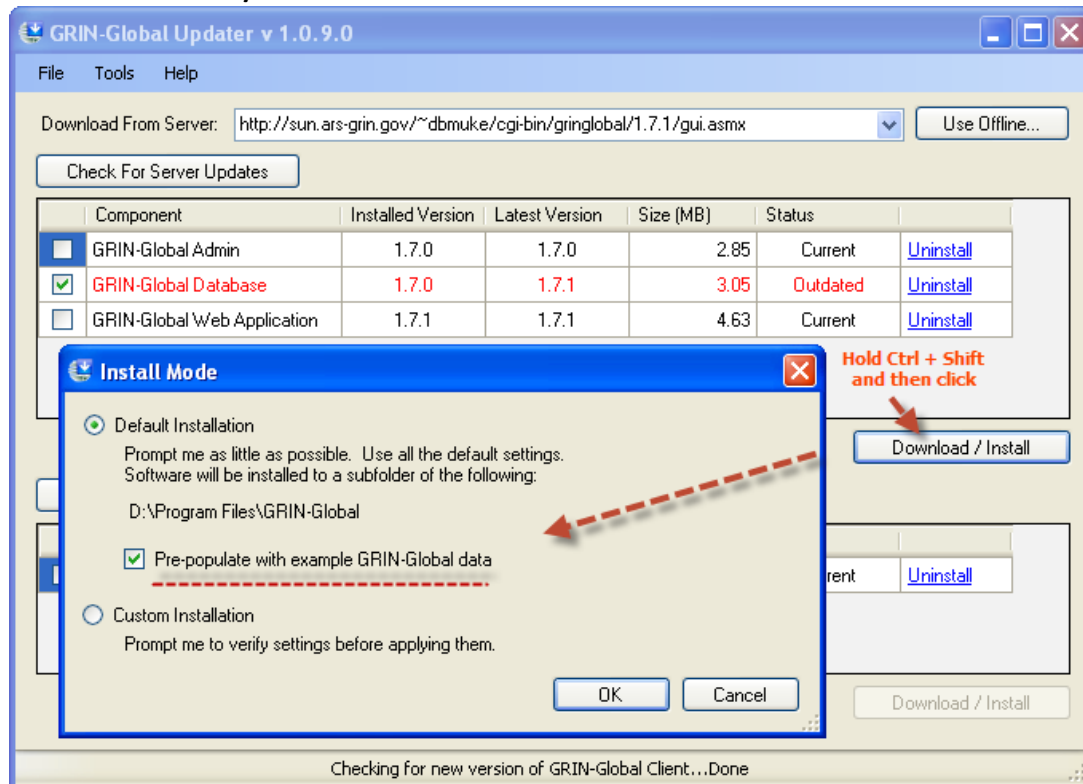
GRIN-Global Updater v 1.0.9.0

File Tools Help

Download From Server: http://sun.ars-grin.gov/~dbmuke/cgi-bin/gringlobal/1.7.1/gui.asmx

Use Offline...

Check For Server Updates

| | Component | Installed Version | Latest Version | Size (MB) | Status | |
|---|---|---|---|---|---|---|
| ☐ | GRIN-Global Admin | 1.7.0 | 1.7.0 | 2.85 | Current | Uninstall |
| ☑ | GRIN-Global Database | 1.7.0 | 1.7.1 | 3.05 | Outdated | Uninstall |
| ☐ | GRIN-Global Web Application | 1.7.1 | 1.7.1 | 4.63 | Current | Uninstall |

Hold Ctrl + Shift and then click

Download / Install

Install Mode

Default Installation

Prompt me as little as possible. Use all the default settings. Software will be installed to a subfolder of the following:

D:\Program Files\GRIN-Global

Pre-populate with example GRIN-Global data

Custom Installation

Prompt me to verify settings before applying them.

OK Cancel

rent Uninstall

Download / Install

Checking for new version of GRIN-Global Client...Done